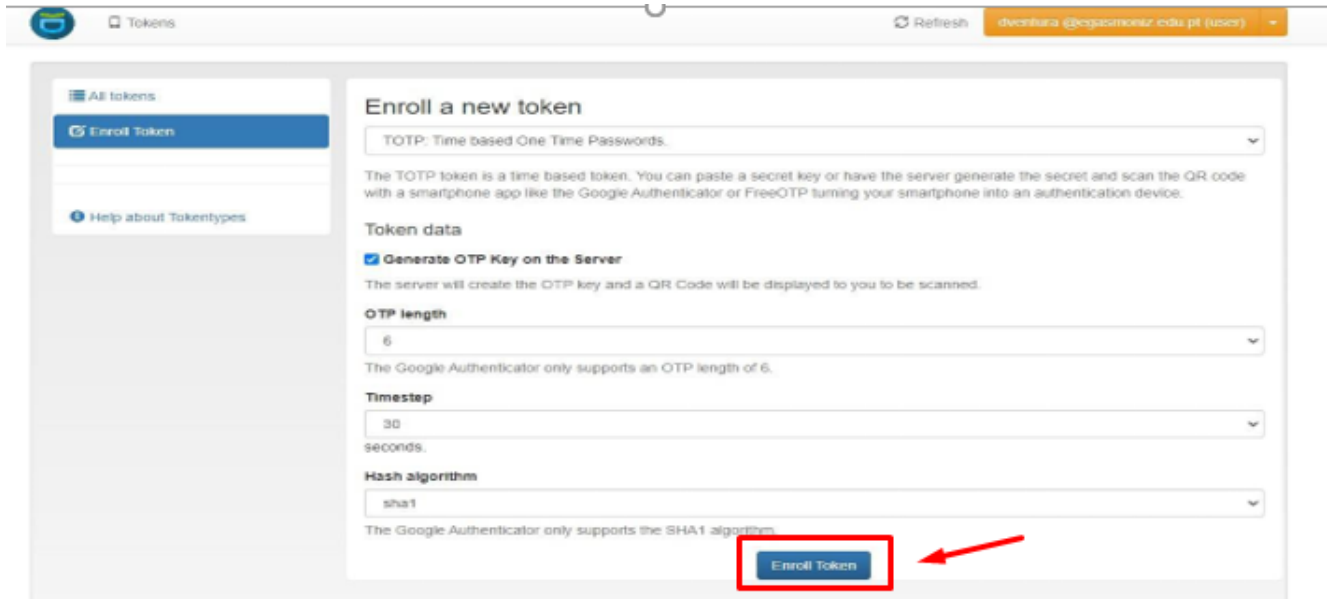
Tokens

Refresh

dventura @egasmoniz.edu.pt (user)

All tokens

Enroll Token

Help about Tokentypes

Enroll a new token

TOTP: Time based One Time Passwords.

The TOTP token is a time based token. You can paste a secret key or have the server generate the secret and scan the QR code with a smartphone app like the Google Authenticator or FreeOTP turning your smartphone into an authentication device.

Token data

Generate OTP Key on the Server

The server will create the OTP key and a QR Code will be displayed to you to be scanned.

OTP length

6

The Google Authenticator only supports an OTP length of 6.

Timestep

30

seconds.

Hash algorithm

sha1

The Google Authenticator only supports the SHA1 algorithm.

Enroll Token